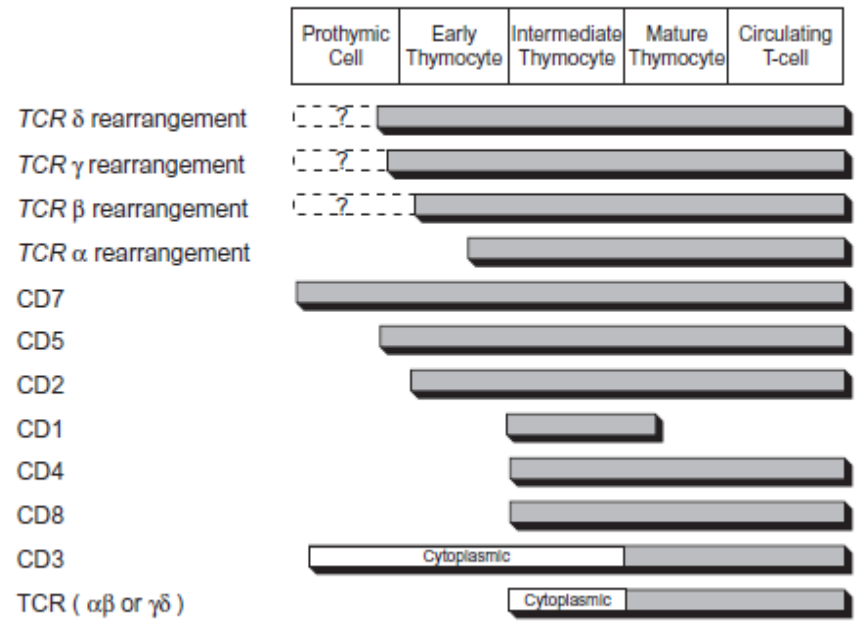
| Prothymic Cell | Early Thymocyte | Intermediate Thymocyte | Mature Thymocyte | Circulating T-cell |
|---|---|---|---|---|

*TCR* $\delta$ rearrangement ?

*TCR* $\gamma$ rearrangement ?

*TCR* $\beta$ rearrangement ?

*TCR* $\alpha$ rearrangement

CD7

CD5

CD2

CD1

CD4

CD8

CD3 Cytoplasmic

TCR ( $\alpha\beta$ or $\gamma\delta$ ) Cytoplasmic